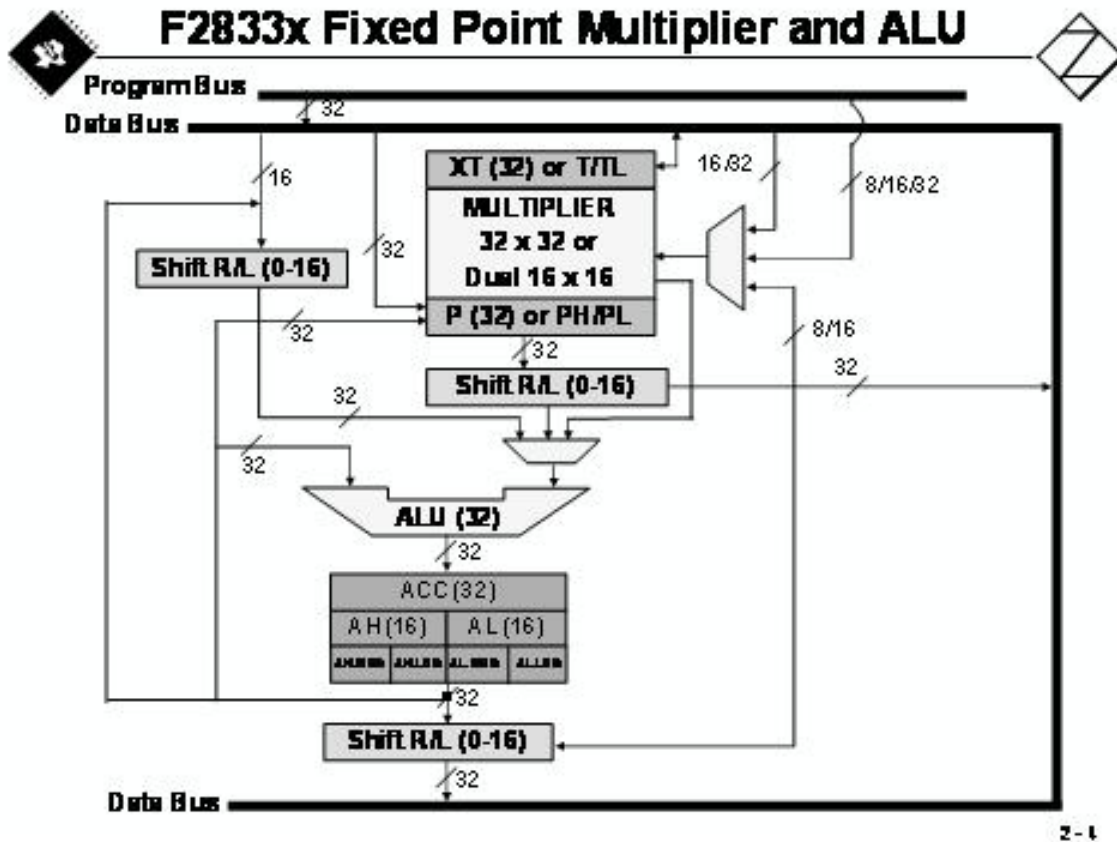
F2833x Fixed Point Multiplier and ALU

Program Bus

Data Bus

32

16

XT (32) or T/TL

16/32

8/16/32

MULTIPLIER
32 x 32 or
Dual 16 x 16

32

Shift R/L (0-16)

P (32) or PH/PL

32

8/16

32

Shift R/L (0-16)

32

32

32

ALU (32)

32

ACC (32)

AH (16) | AL (16)

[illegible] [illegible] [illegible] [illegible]

32

Shift R/L (0-16)

32

Data Bus

2 - 4